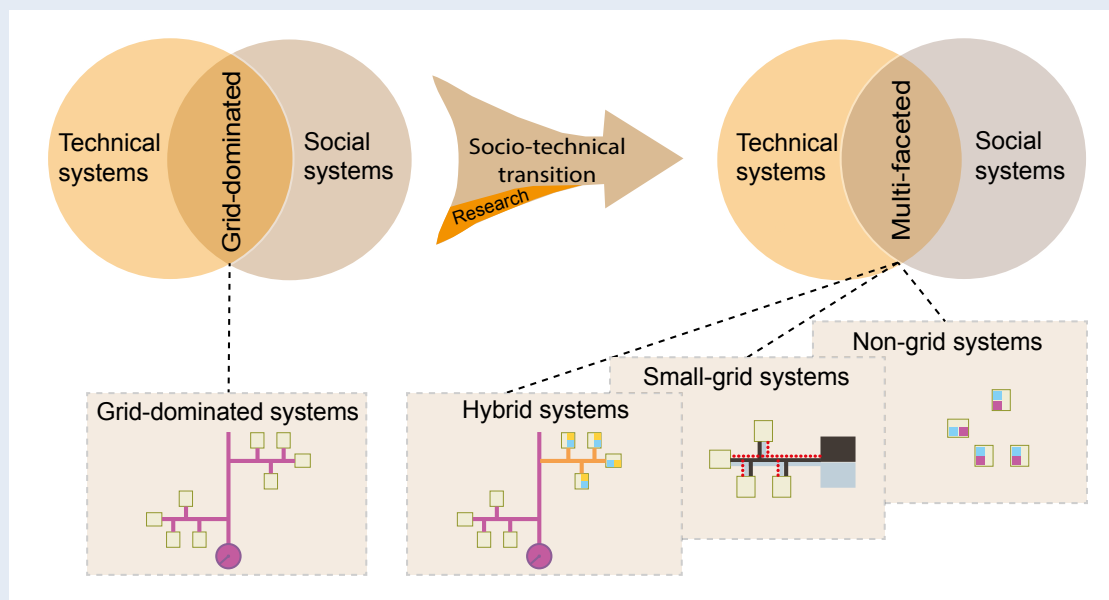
Technical systems

Grid-dominated

Social systems

Socio-technical transition

Research

Technical systems

Multi-faceted

Social systems

Grid-dominated systems

Hybrid systems

Small-grid systems

Non-grid systems